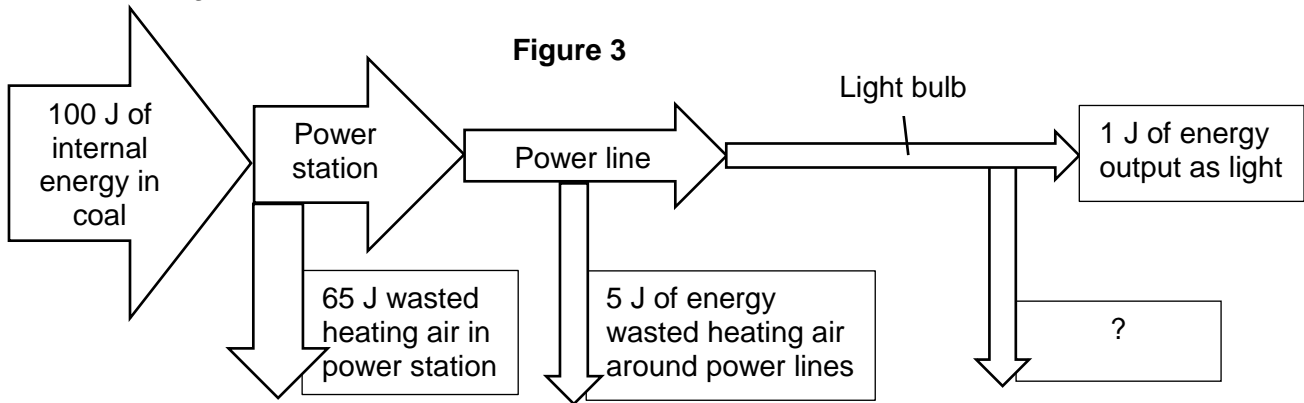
Figure 3

100 J of internal energy in coal

Power station

Power line

Light bulb

1 J of energy output as light

65 J wasted heating air in power station

5 J of energy wasted heating air around power lines

?